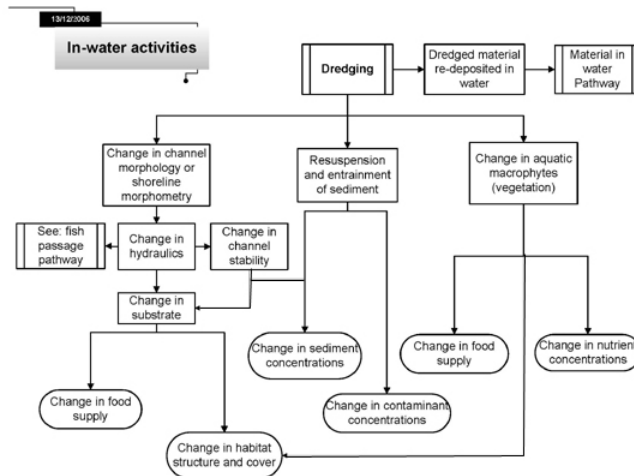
13/12/2006

In-water activities

Dredging

Dredged material re-deposited in water

Material in water Pathway

Change in channel morphology or shoreline morphometry

Resuspension and entrainment of sediment

Change in aquatic macrophytes (vegetation)

See: fish passage pathway

Change in hydraulics

Change in channel stability

Change in substrate

Change in sediment concentrations

Change in food supply

Change in nutrient concentrations

Change in food supply

Change in contaminant concentrations

Change in habitat structure and cover